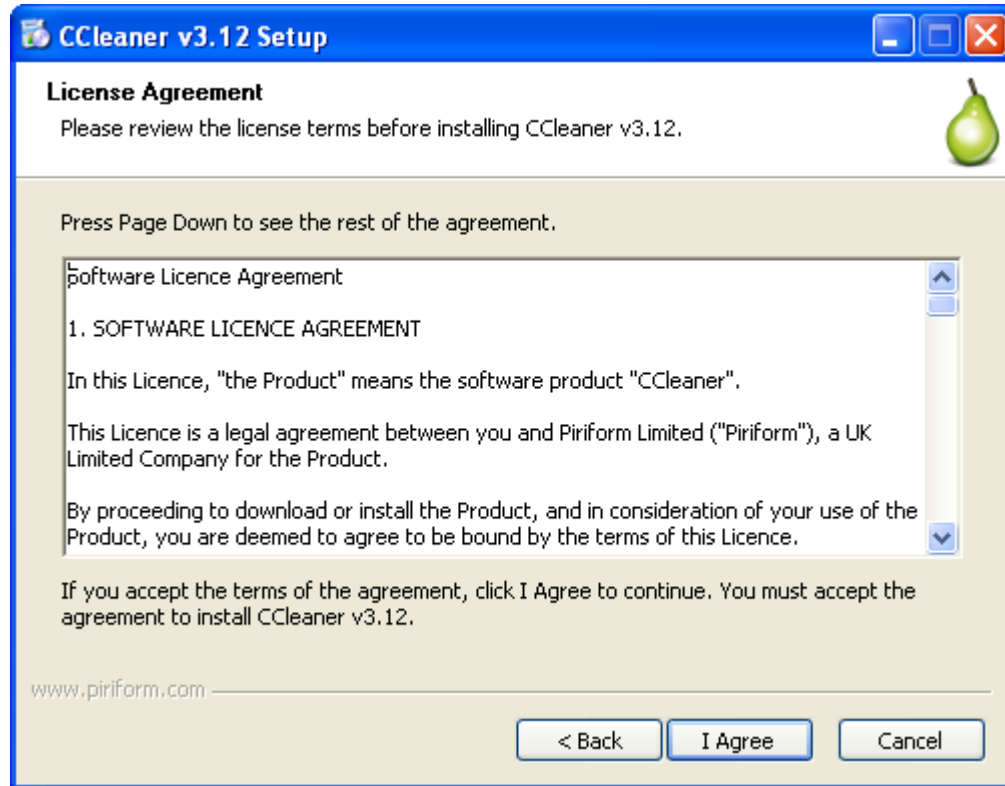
CCleaner v3.12 Setup

License Agreement

Please review the license terms before installing CCleaner v3.12.

Press Page Down to see the rest of the agreement.

Software Licence Agreement

1. SOFTWARE LICENCE AGREEMENT

In this Licence, "the Product" means the software product "CCleaner".

This Licence is a legal agreement between you and Piriform Limited ("Piriform"), a UK Limited Company for the Product.

By proceeding to download or install the Product, and in consideration of your use of the Product, you are deemed to agree to be bound by the terms of this Licence.

If you accept the terms of the agreement, click I Agree to continue. You must accept the agreement to install CCleaner v3.12.

www.piriform.com

< Back

I Agree

Cancel